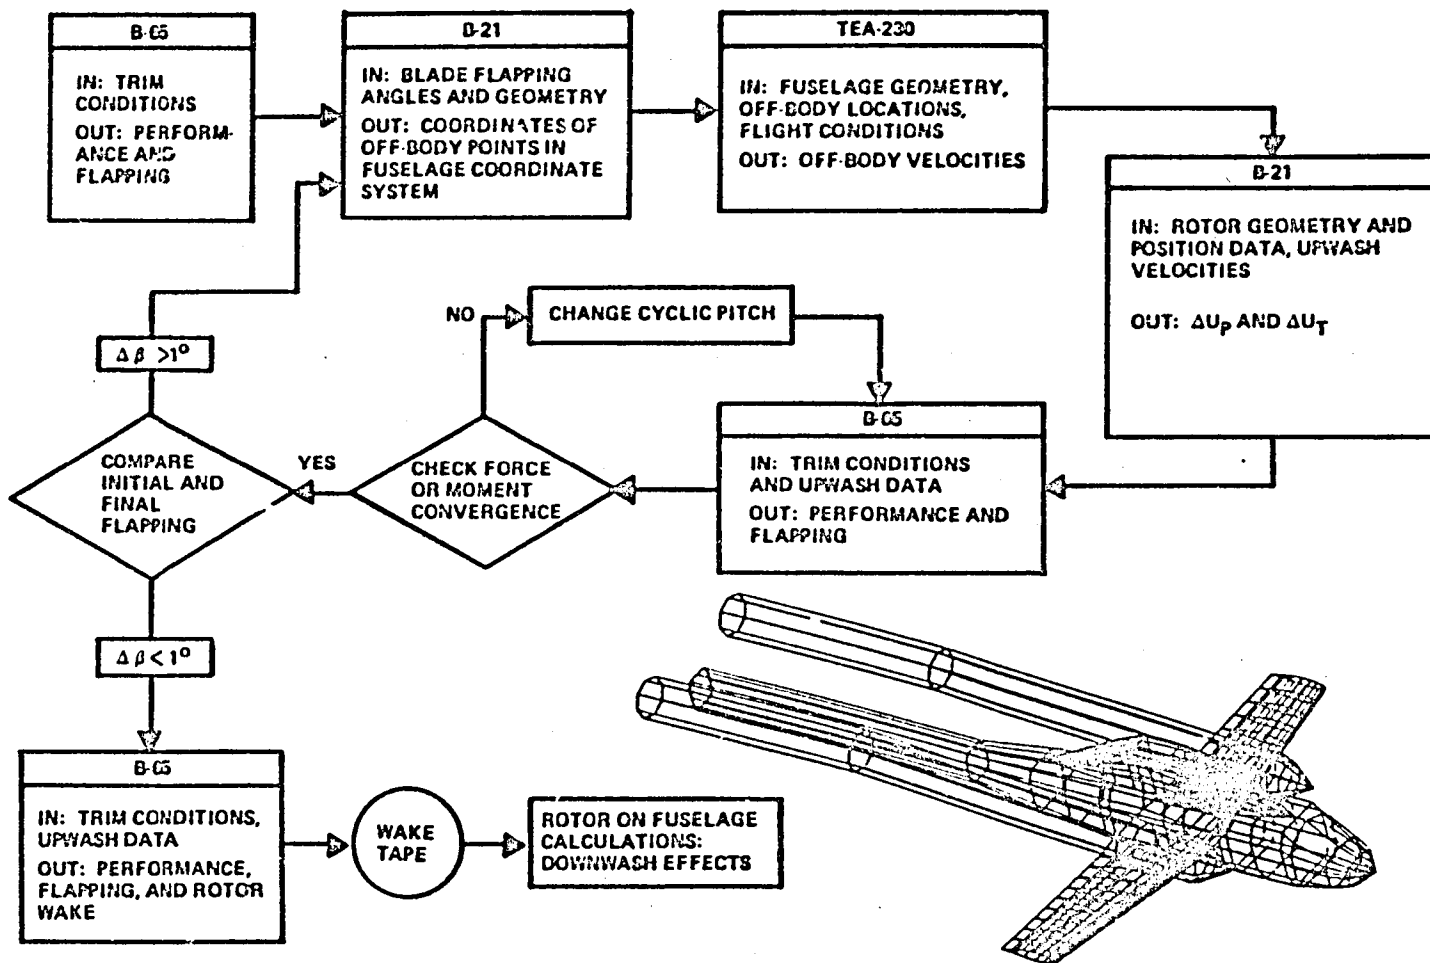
B-65

IN: TRIM CONDITIONS

OUT: PERFORMANCE AND FLAPPING

B-21

IN: BLADE FLAPPING ANGLES AND GEOMETRY

OUT: COORDINATES OF OFF-BODY POINTS IN FUSELAGE COORDINATE SYSTEM

TEA-230

IN: FUSELAGE GEOMETRY, OFF-BODY LOCATIONS, FLIGHT CONDITIONS

OUT: OFF-BODY VELOCITIES

B-21

IN: ROTOR GEOMETRY AND POSITION DATA, UPWASH VELOCITIES

OUT: $\Delta U_P$ AND $\Delta U_T$

NO

CHANGE CYCLIC PITCH

$\Delta\beta > 1^\circ$

COMPARE INITIAL AND FINAL FLAPPING

YES

CHECK FORCE OR MOMENT CONVERGENCE

B-65

IN: TRIM CONDITIONS AND UPWASH DATA

OUT: PERFORMANCE AND FLAPPING

$\Delta\beta < 1^\circ$

B-65

IN: TRIM CONDITIONS, UPWASH DATA

OUT: PERFORMANCE, FLAPPING, AND ROTOR WAKE

WAKE TAPE

ROTOR ON FUSELAGE CALCULATIONS: DOWNWASH EFFECTS